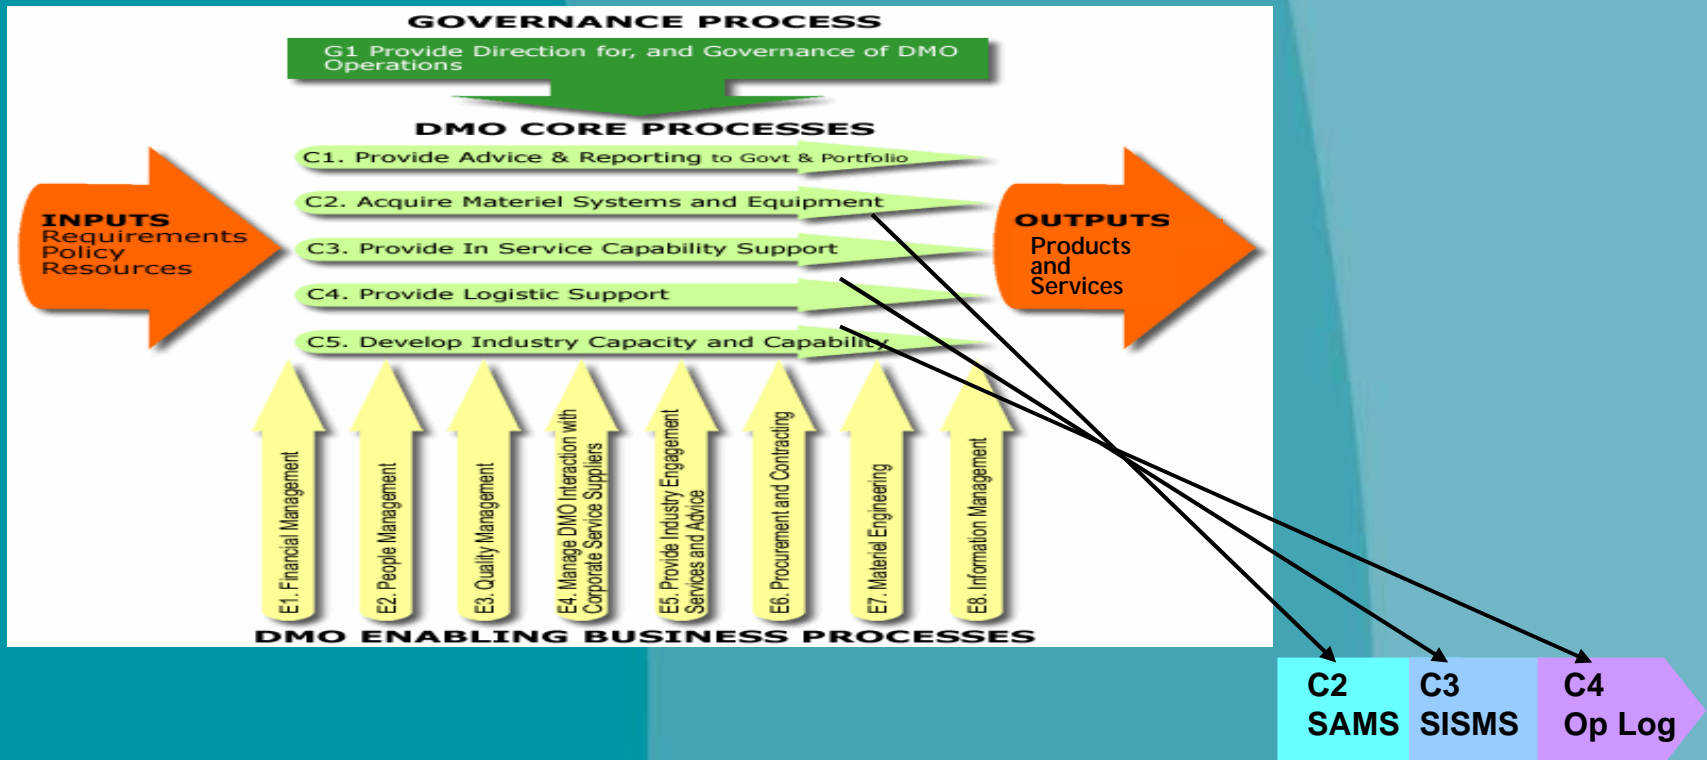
GOVERNANCE PROCESS

G1 Provide Direction for, and Governance of DMO Operations

DMO CORE PROCESSES

INPUTS
Requirements
Policy
Resources

C1. Provide Advice & Reporting to Govt & Portfolio

C2. Acquire Materiel Systems and Equipment

C3. Provide In Service Capability Support

C4. Provide Logistic Support

C5. Develop Industry Capacity and Capability

OUTPUTS
Products and Services

E1. Financial Management

E2. People Management

E3. Quality Management

E4. Manage DMO Interaction with Corporate Service Suppliers

E5. Provide Industry Engagement Services and Advice

E6. Procurement and Contracting

E7. Materiel Engineering

E8. Information Management

DMO ENABLING BUSINESS PROCESSES

C2
SAMS

C3
SISMS

C4
Op Log